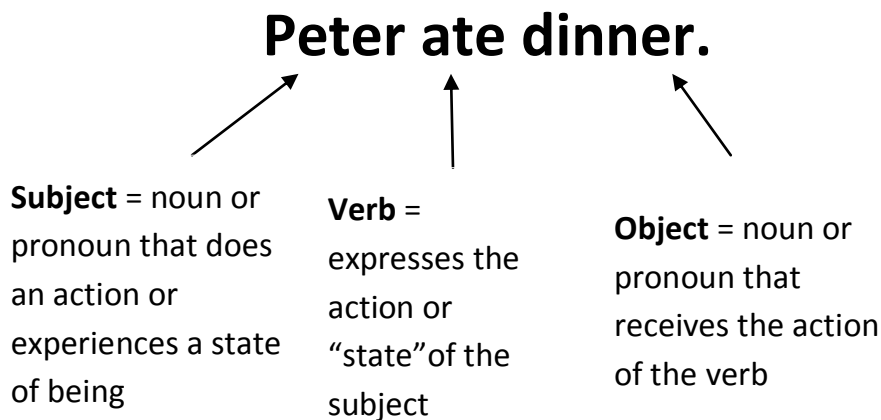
**Peter ate dinner.**

**Subject** = noun or pronoun that does an action or experiences a state of being

**Verb** = expresses the action or “state”of the subject

**Object** = noun or pronoun that receives the action of the verb